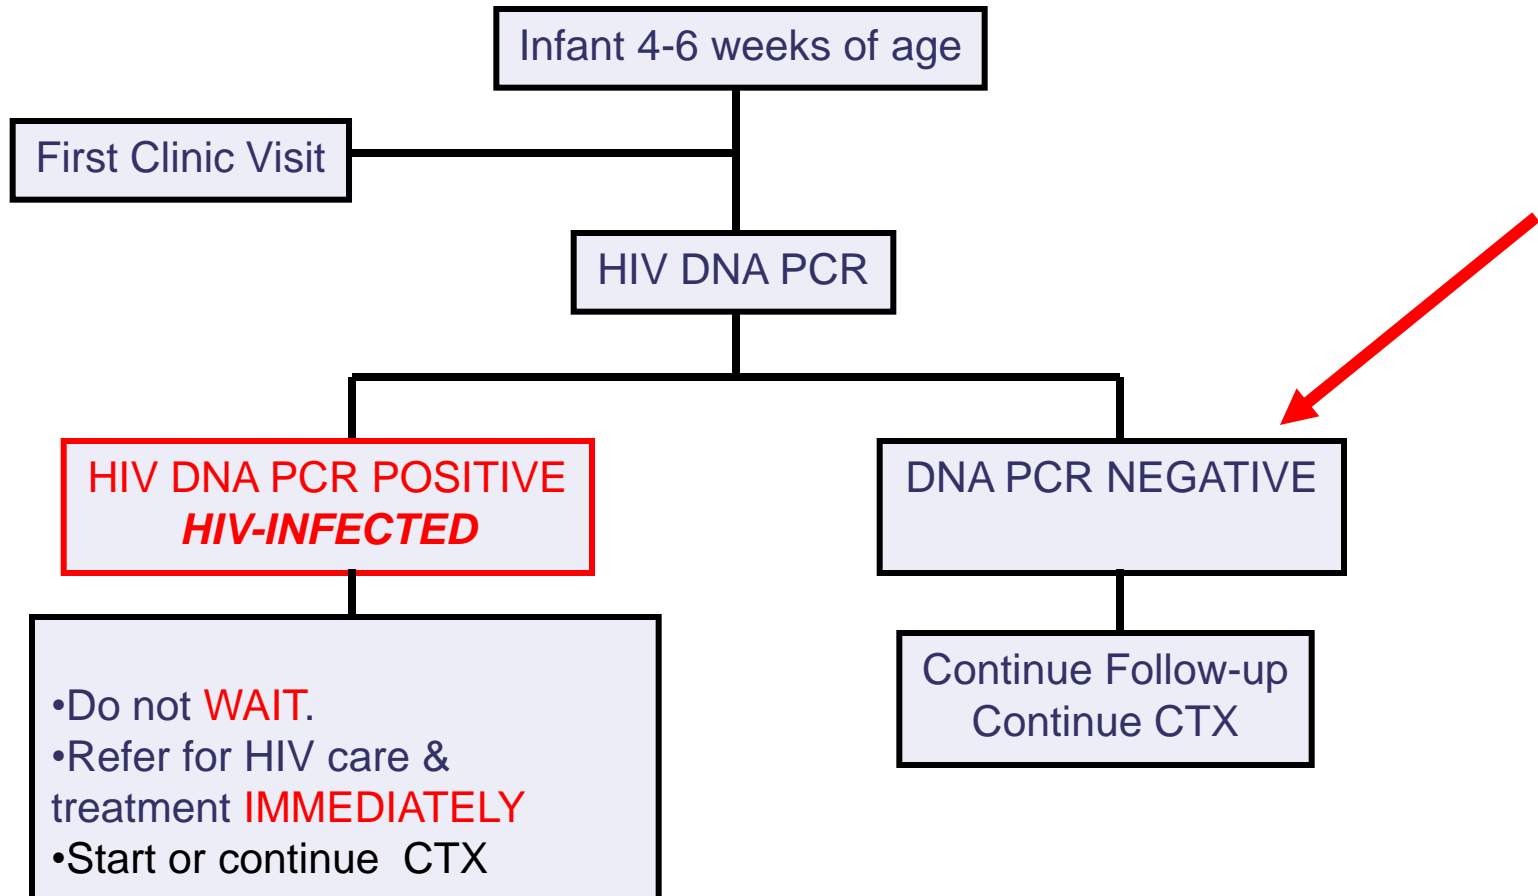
Infant 4-6 weeks of age

First Clinic Visit

HIV DNA PCR

HIV DNA PCR POSITIVE
HIV-INFECTED

DNA PCR NEGATIVE

•Do not WAIT.
•Refer for HIV care & treatment IMMEDIATELY
•Start or continue CTX

Continue Follow-up
Continue CTX